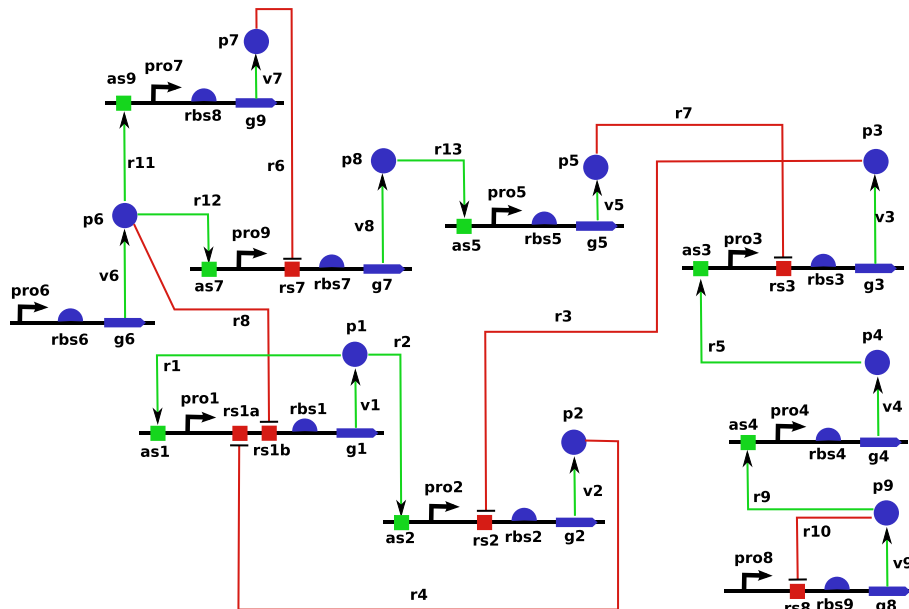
p7
as9
pro7
v7
rbs8
g9
r6
r11
p8
r13
p5
r7
p3
pro5
v5
r12
p6
as5
rbs5
g5
v3
pro9
v8
as3
pro3
pro6
v6
as7
rs7
rbs7
g7
rs3
rbs3
g3
rbs6
g6
r8
r3
p1
r2
r5
p4
r1
pro1
rs1a
rbs1
v1
as4
pro4
v4
as1
rs1b
g1
rbs4
g4
p2
pro2
v2
r9
p9
as2
rs2
rbs2
g2
r10
pro8
v9
r4
rs8
rbs9
g8